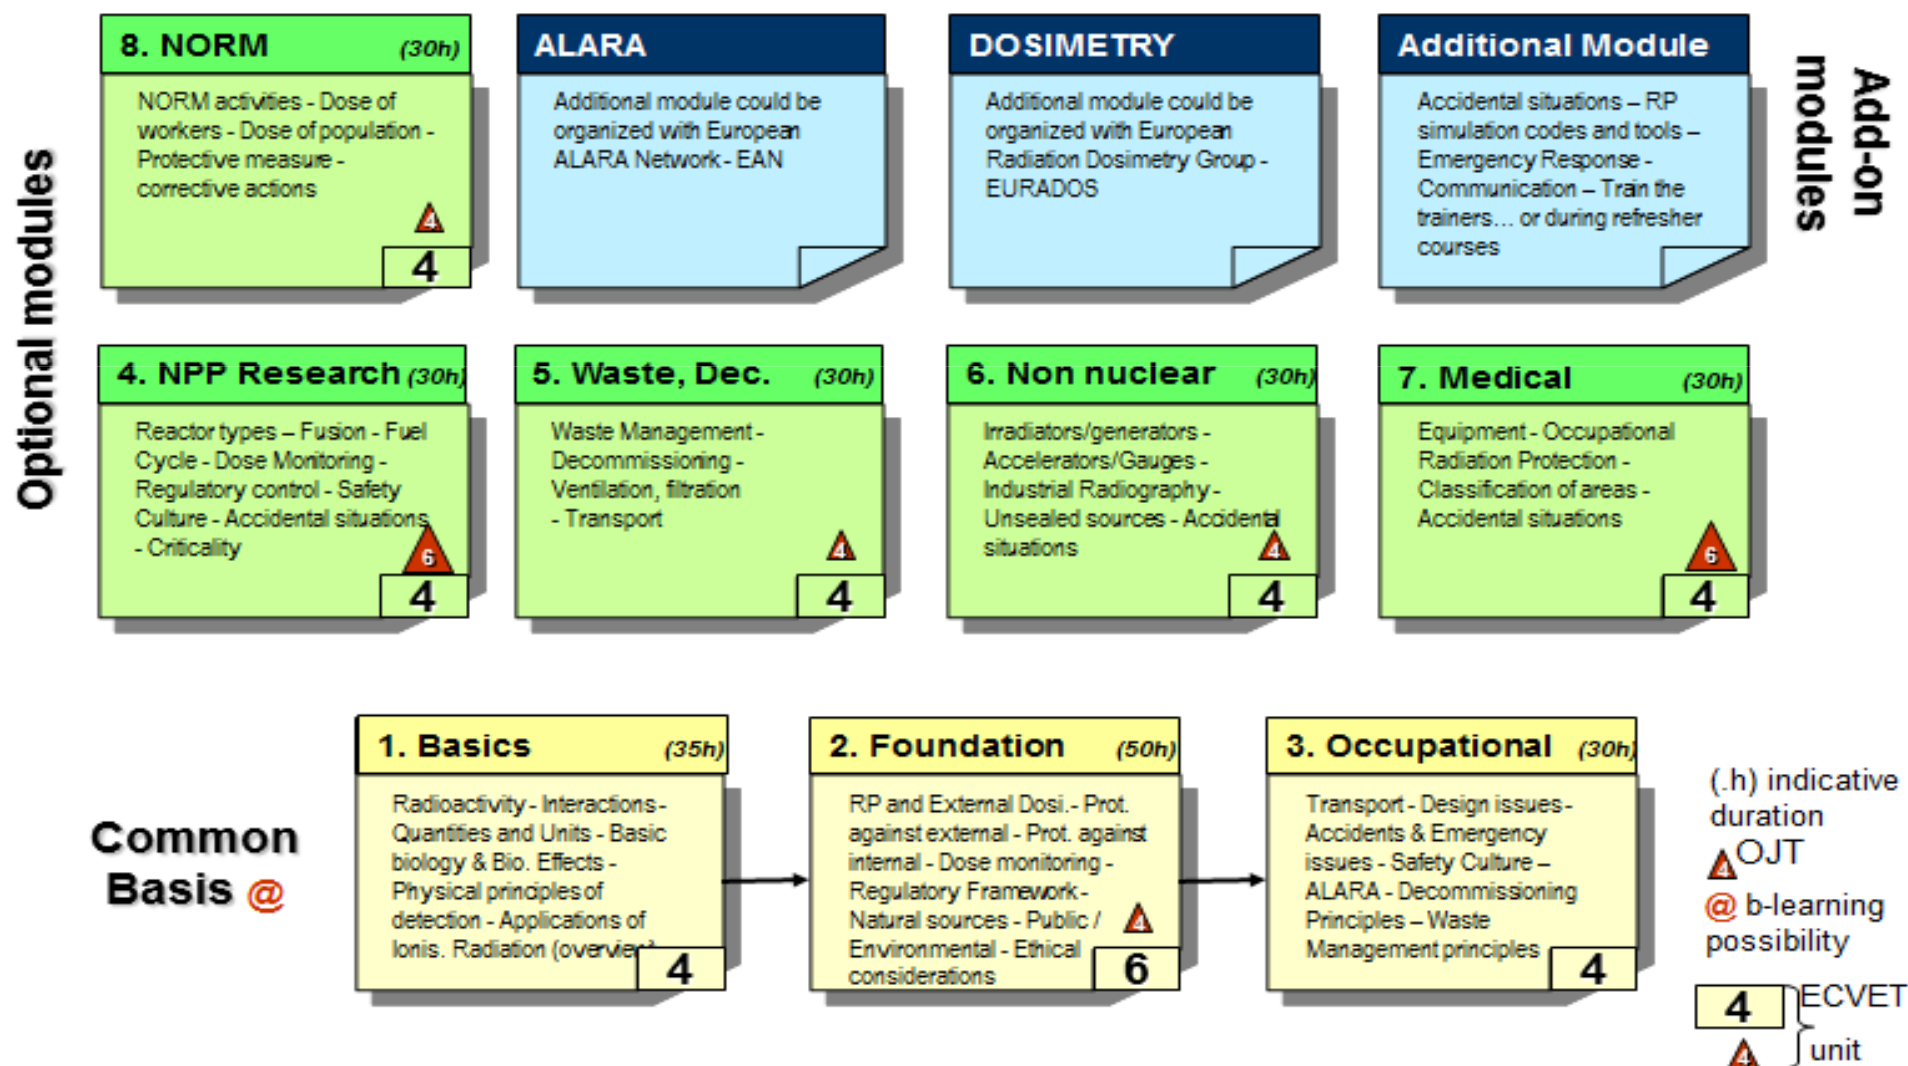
Optional modules

8. NORM (30h)
NORM activities - Dose of workers - Dose of population - Protective measure - corrective actions
4
4

ALARA
Additional module could be organized with European ALARA Network - EAN

DOSIMETRY
Additional module could be organized with European Radiation Dosimetry Group - EURADOS

Additional Module
Accidental situations – RP simulation codes and tools – Emergency Response - Communication – Train the trainers… or during refresher courses

Add-on modules

4. NPP Research (30h)
Reactor types – Fusion - Fuel Cycle - Dose Monitoring - Regulatory control - Safety Culture - Accidental situations - Criticality
6
4

5. Waste, Dec. (30h)
Waste Management - Decommissioning - Ventilation, filtration - Transport
4
4

6. Non nuclear (30h)
Irradiators/generators - Accelerators/Gauges - Industrial Radiography - Unsealed sources - Accidental situations
4
4

7. Medical (30h)
Equipment - Occupational Radiation Protection - Classification of areas - Accidental situations
6
4

Common Basis @

1. Basics (35h)
Radioactivity - Interactions - Quantities and Units - Basic biology & Bio. Effects - Physical principles of detection - Applications of Ionis. Radiation (overview)
4

2. Foundation (50h)
RP and External Dosi. - Prot. against external - Prot. against internal - Dose monitoring - Regulatory Framework - Natural sources - Public / Environmental - Ethical considerations
4
6

3. Occupational (30h)
Transport - Design issues - Accidents & Emergency issues - Safety Culture – ALARA - Decommissioning Principles – Waste Management principles
4

(.h) indicative duration
OJT
@ b-learning possibility
4 ECVET
4 unit